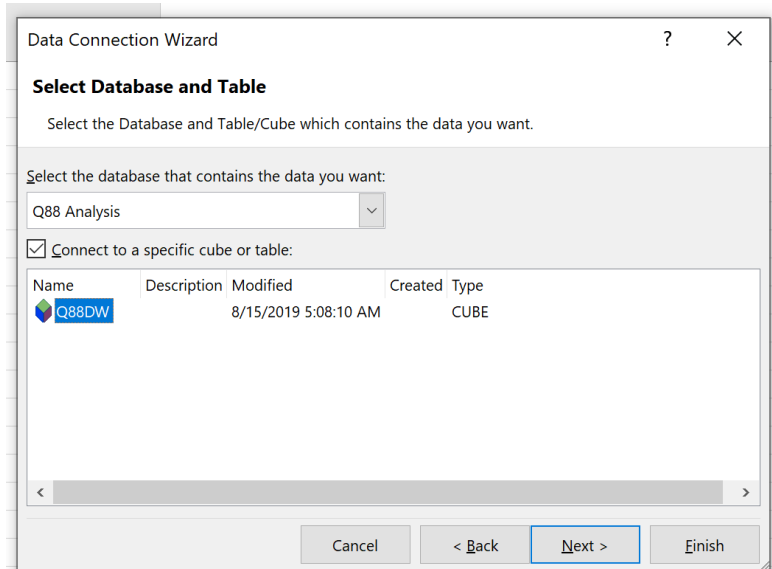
Data Connection Wizard ? ×

Select Database and Table

Select the Database and Table/Cube which contains the data you want.

Select the database that contains the data you want:

Q88 Analysis

Connect to a specific cube or table:

| Name | Description | Modified | Created | Type |
|---|---|---|---|---|
| Q88DW | | 8/15/2019 5:08:10 AM | | CUBE |

Cancel < Back Next > Finish